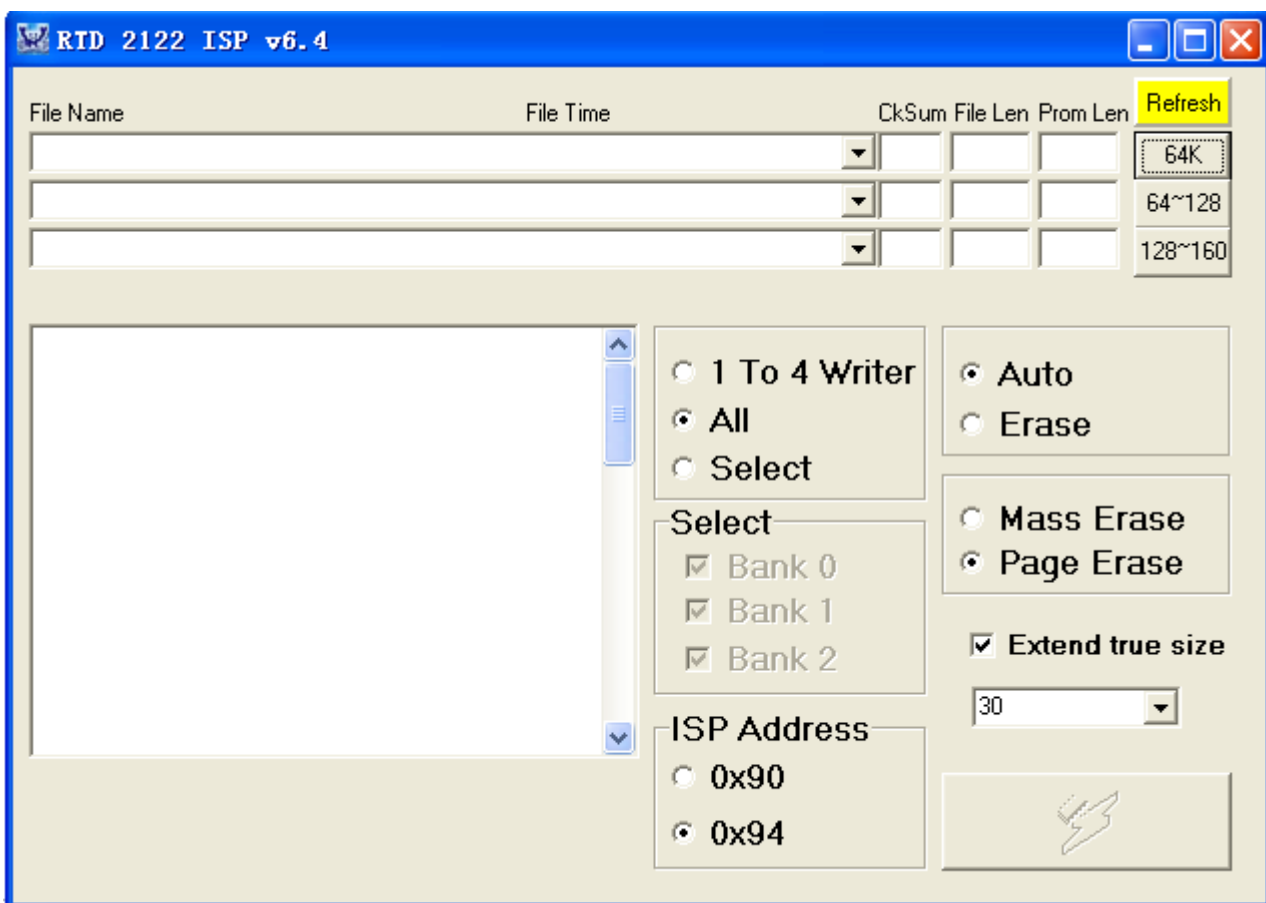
RTD 2122 ISP v6.4

File Name
File Time
CkSum
File Len
Prom Len
Refresh
64K
64~128
128~160

1 To 4 Writer
All
Select

Auto
Erase

Select
Bank 0
Bank 1
Bank 2

Mass Erase
Page Erase

Extend true size
30

ISP Address
0x90
0x94